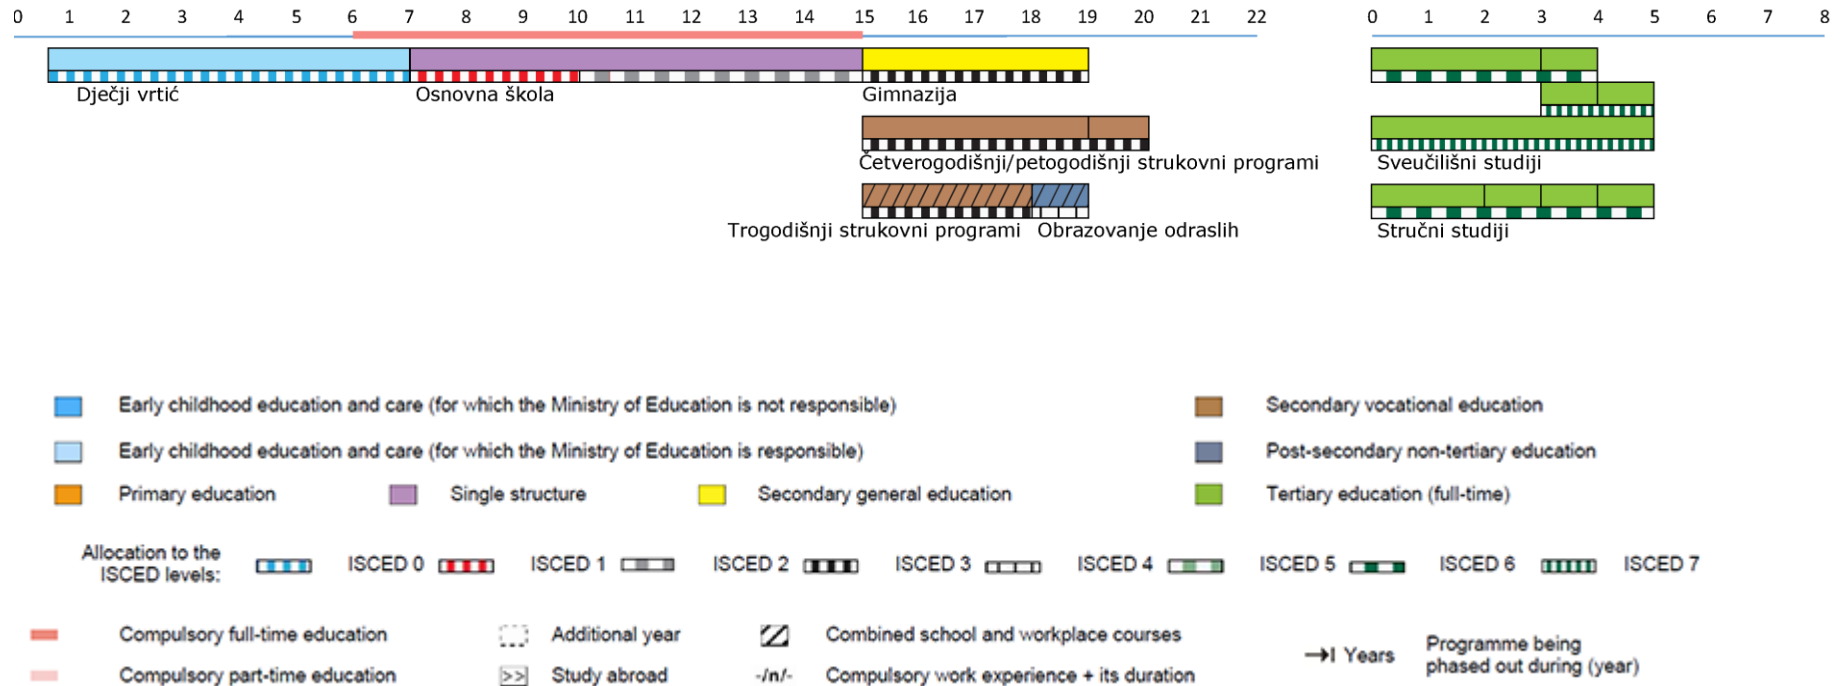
0 1 2 3 4 5 6 7 8 9 10 11 12 13 14 15 16 17 18 19 20 21 22

0 1 2 3 4 5 6 7 8

Dječji vrtić

Osnovna škola

Gimnazija

Četverogodišnji/petogodišnji strukovni programi

Sveučilišni studiji

Trogodišnji strukovni programi

Obrazovanje odraslih

Stručni studiji

Early childhood education and care (for which the Ministry of Education is not responsible)

Secondary vocational education

Early childhood education and care (for which the Ministry of Education is responsible)

Post-secondary non-tertiary education

Primary education

Single structure

Secondary general education

Tertiary education (full-time)

Allocation to the ISCED levels: ISCED 0 ISCED 1 ISCED 2 ISCED 3 ISCED 4 ISCED 5 ISCED 6 ISCED 7

Compulsory full-time education

Additional year

Combined school and workplace courses

Years

Programme being phased out during (year)

Compulsory part-time education

>> Study abroad

-/n/- Compulsory work experience + its duration